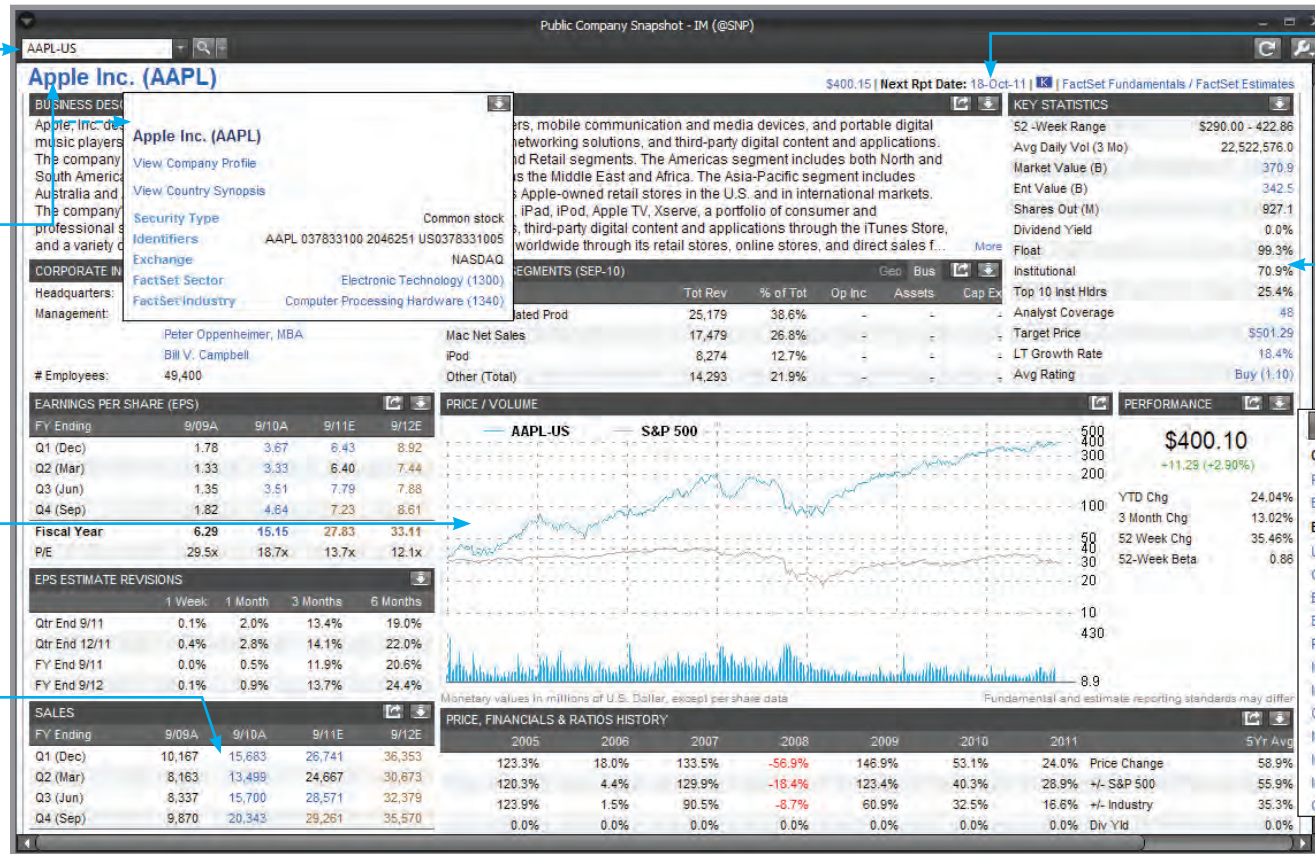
Public Company Snapshot - IM (@SNP)

AAPL-US

Apple Inc. (AAPL)

$400.15 | Next Rpt Date: 18-Oct-11 | K | FactSet Fundamentals / FactSet Estimates

BUSINESS DESC

Apple, Inc. de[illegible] music players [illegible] The company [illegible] South America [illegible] Australia and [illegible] The company' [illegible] professional s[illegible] and a variety o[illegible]

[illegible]ers, mobile communication and media devices, and portable digital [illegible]etworking solutions, and third-party digital content and applications. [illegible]nd Retail segments. The Americas segment includes both North and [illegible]s the Middle East and Africa. The Asia-Pacific segment includes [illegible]s Apple-owned retail stores in the U.S. and in international markets. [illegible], iPad, iPod, Apple TV, Xserve, a portfolio of consumer and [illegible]s, third-party digital content and applications through the iTunes Store, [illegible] worldwide through its retail stores, online stores, and direct sales f... More

Apple Inc. (AAPL)
View Company Profile
View Country Synopsis

| Security Type | Common stock |
|---|---|
| Identifiers | AAPL 037833100 2046251 US0378331005 |
| Exchange | NASDAQ |
| FactSet Sector | Electronic Technology (1300) |
| FactSet Industry | Computer Processing Hardware (1340) |

CORPORATE IN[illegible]
Headquarters:
Management:
Peter Oppenheimer, MBA
Bill V. Campbell
# Employees: 49,400

SEGMENTS (SEP-10) Geo Bus

| | Tot Rev | % of Tot | Op Inc | Assets | Cap Ex |
|---|---|---|---|---|---|
| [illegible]ated Prod | 25,179 | 38.6% | - | - | - |
| Mac Net Sales | 17,479 | 26.8% | - | - | - |
| iPod | 8,274 | 12.7% | - | - | - |
| Other (Total) | 14,293 | 21.9% | - | - | - |

KEY STATISTICS

| 52 -Week Range | $290.00 - 422.86 |
|---|---|
| Avg Daily Vol (3 Mo) | 22,522,576.0 |
| Market Value (B) | 370.9 |
| Ent Value (B) | 342.5 |
| Shares Out (M) | 927.1 |
| Dividend Yield | 0.0% |
| Float | 99.3% |
| Institutional | 70.9% |
| Top 10 Inst Hldrs | 25.4% |
| Analyst Coverage | 48 |
| Target Price | $501.29 |
| LT Growth Rate | 18.4% |
| Avg Rating | Buy (1.10) |

EARNINGS PER SHARE (EPS)

| FY Ending | 9/09A | 9/10A | 9/11E | 9/12E |
|---|---|---|---|---|
| Q1 (Dec) | 1.78 | 3.67 | 6.43 | 8.92 |
| Q2 (Mar) | 1.33 | 3.33 | 6.40 | 7.44 |
| Q3 (Jun) | 1.35 | 3.51 | 7.79 | 7.88 |
| Q4 (Sep) | 1.82 | 4.64 | 7.23 | 8.61 |
| Fiscal Year | 6.29 | 15.15 | 27.83 | 33.11 |
| P/E | 29.5x | 18.7x | 13.7x | 12.1x |

EPS ESTIMATE REVISIONS

| | 1 Week | 1 Month | 3 Months | 6 Months |
|---|---|---|---|---|
| Qtr End 9/11 | 0.1% | 2.0% | 13.4% | 19.0% |
| Qtr End 12/11 | 0.4% | 2.8% | 14.1% | 22.0% |
| FY End 9/11 | 0.0% | 0.5% | 11.9% | 20.6% |
| FY End 9/12 | 0.1% | 0.9% | 13.7% | 24.4% |

SALES

| FY Ending | 9/09A | 9/10A | 9/11E | 9/12E |
|---|---|---|---|---|
| Q1 (Dec) | 10,167 | 15,683 | 26,741 | 36,353 |
| Q2 (Mar) | 8,163 | 13,499 | 24,667 | 30,673 |
| Q3 (Jun) | 8,337 | 15,700 | 28,571 | 32,379 |
| Q4 (Sep) | 9,870 | 20,343 | 29,261 | 35,570 |

PRICE / VOLUME
AAPL-US S&P 500
500 400 300 200 100 50 40 30 20 10 430 8.9

Monetary values in millions of U.S. Dollar, except per share data
Fundamental and estimate reporting standards may differ

PERFORMANCE
$400.10
+11.29 (+2.90%)

| YTD Chg | 24.04% |
|---|---|
| 3 Month Chg | 13.02% |
| 52 Week Chg | 35.46% |
| 52-Week Beta | 0.86 |

PRICE, FINANCIALS & RATIOS HISTORY

| 2005 | 2006 | 2007 | 2008 | 2009 | 2010 | 2011 | | 5Yr Avg |
|---|---|---|---|---|---|---|---|---|
| 123.3% | 18.0% | 133.5% | -56.9% | 146.9% | 53.1% | 24.0% | Price Change | 58.9% |
| 120.3% | 4.4% | 129.9% | -18.4% | 123.4% | 40.3% | 28.9% | +/- S&P 500 | 55.9% |
| 123.9% | 1.5% | 90.5% | -8.7% | 60.9% | 32.5% | 16.6% | +/- Industry | 35.3% |
| 0.0% | 0.0% | 0.0% | 0.0% | 0.0% | 0.0% | 0.0% | Div Yld | 0.0% |